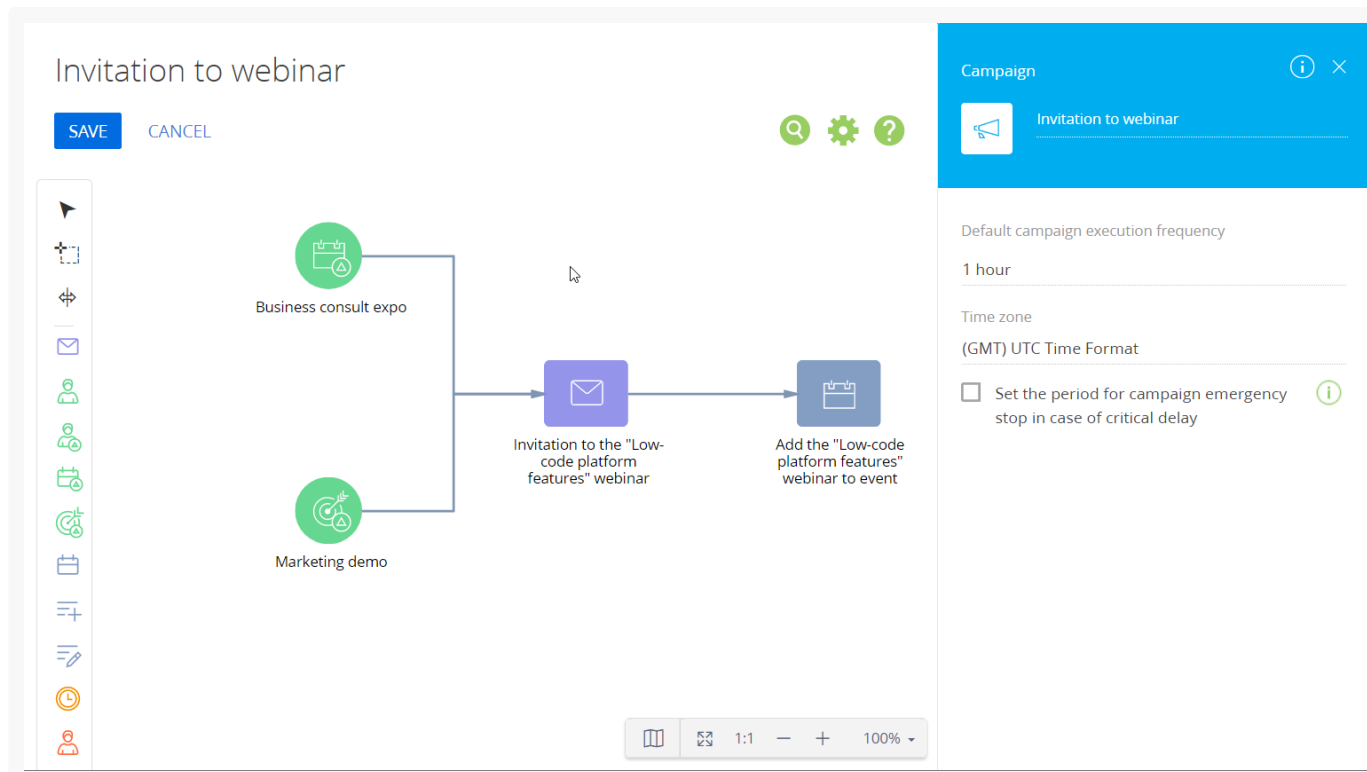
Invitation to webinar

SAVE CANCEL

Business consult expo

Invitation to the "Low-code platform features" webinar

Add the "Low-code platform features" webinar to event

Marketing demo

1:1 — + 100%

Campaign

Invitation to webinar

Default campaign execution frequency

1 hour

Time zone

(GMT) UTC Time Format

Set the period for campaign emergency stop in case of critical delay